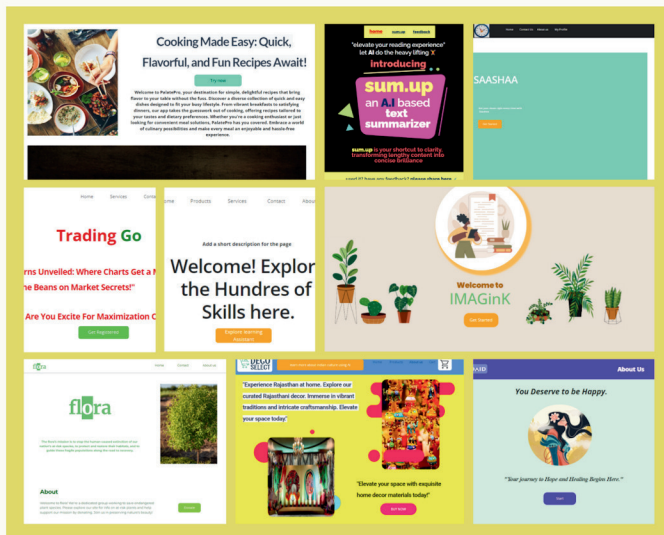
Cooking Made Easy: Quick, Flavorful, and Fun Recipes Await!

Try now

Welcome to PalatePro, your destination for simple, delightful recipes that bring flavor to your table without the fuss. Discover a diverse collection of quick and easy dishes designed to fit your busy lifestyle. From vibrant breakfasts to satisfying dinners, our app takes the guesswork out of cooking, offering recipes tailored to your tastes and dietary preferences. Whether you're a cooking enthusiast or just looking for convenient meal solutions, PalatePro has you covered. Embrace a world of culinary possibilities and make every meal an enjoyable and hassle-free experience.

home sum.up feedback

"elevate your reading experience" let AI do the heavy lifting X

introducing

sum.up

an AI based text summarizer

sum.up is your shortcut to clarity, transforming lengthy content into concise brilliance

Load it? have any feedback? please share here

Home Contact Us About us My Profile

SAASHAA

Home Services Conta

Trading Go

rns Unveiled: Where Charts Get a M e Beans on Market Secrets!"

Are You Excite For Maximization C

Get Registered

Home Products Services Contact About

Add a short description for the page

Welcome! Explor the Hundres of Skills here.

Explore learning Resources

Welcome to

IMAGinK

Get Started

flora

Home Contact About us

flora

About

Explore

DECO SELECT

"Experience Rajasthan at home. Explore our curated Rajasthani decor. Immerse in vibrant traditions and intricate craftsmanship. Elevate your space today"

"Elevate your space with exquisite home decor materials today!"

BUY NOW

About Us

You Deserve to be Happy.

"Your journey to Hope and Healing Begins Here."

Start